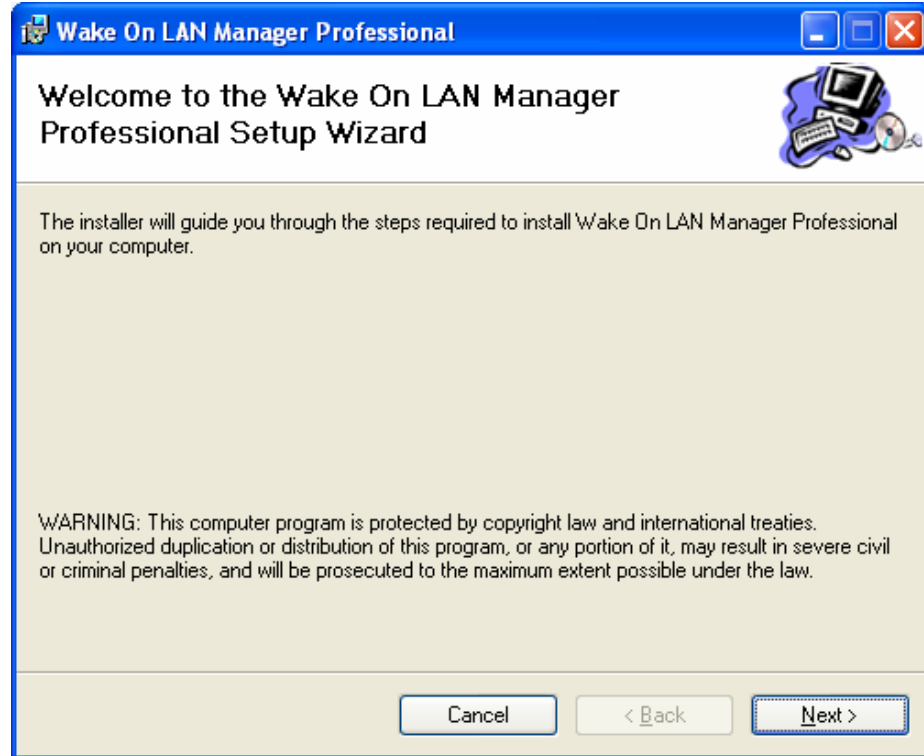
Wake On LAN Manager Professional

Welcome to the Wake On LAN Manager Professional Setup Wizard

The installer will guide you through the steps required to install Wake On LAN Manager Professional on your computer.

WARNING: This computer program is protected by copyright law and international treaties. Unauthorized duplication or distribution of this program, or any portion of it, may result in severe civil or criminal penalties, and will be prosecuted to the maximum extent possible under the law.

Cancel

< Back

Next >